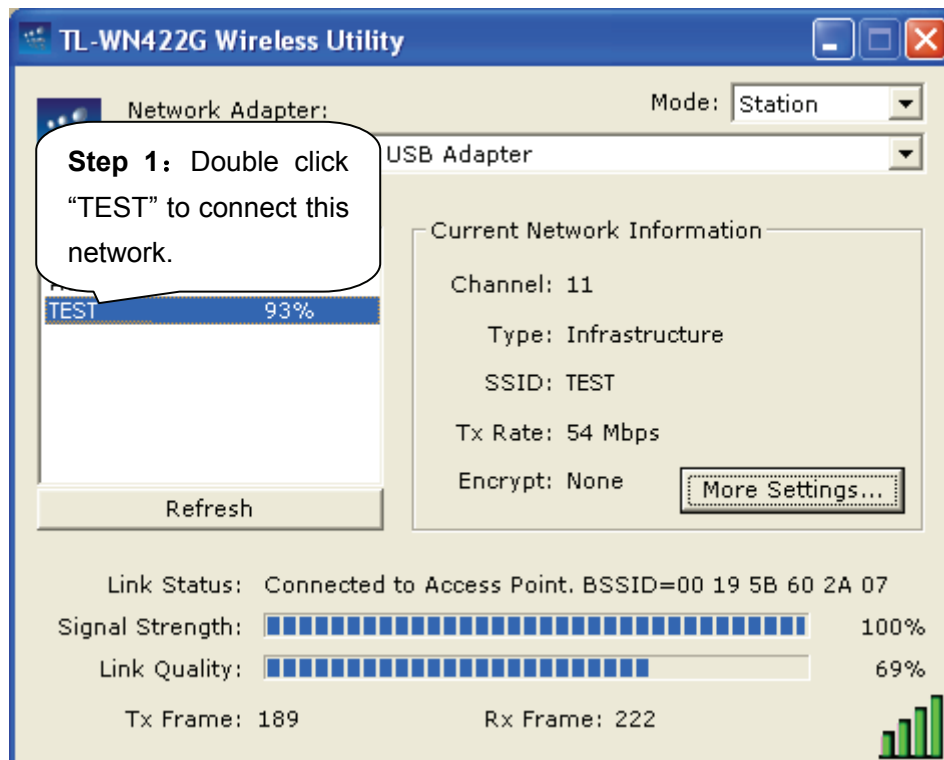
TL-WN422G Wireless Utility

Network Adapter:

Mode: Station

Step 1：Double click “TEST” to connect this network.

USB Adapter

TEST 93%

Refresh

Current Network Information

Channel: 11

Type: Infrastructure

SSID: TEST

Tx Rate: 54 Mbps

Encrypt: None

More Settings...

Link Status: Connected to Access Point. BSSID=00 19 5B 60 2A 07

Signal Strength: 100%

Link Quality: 69%

Tx Frame: 189

Rx Frame: 222